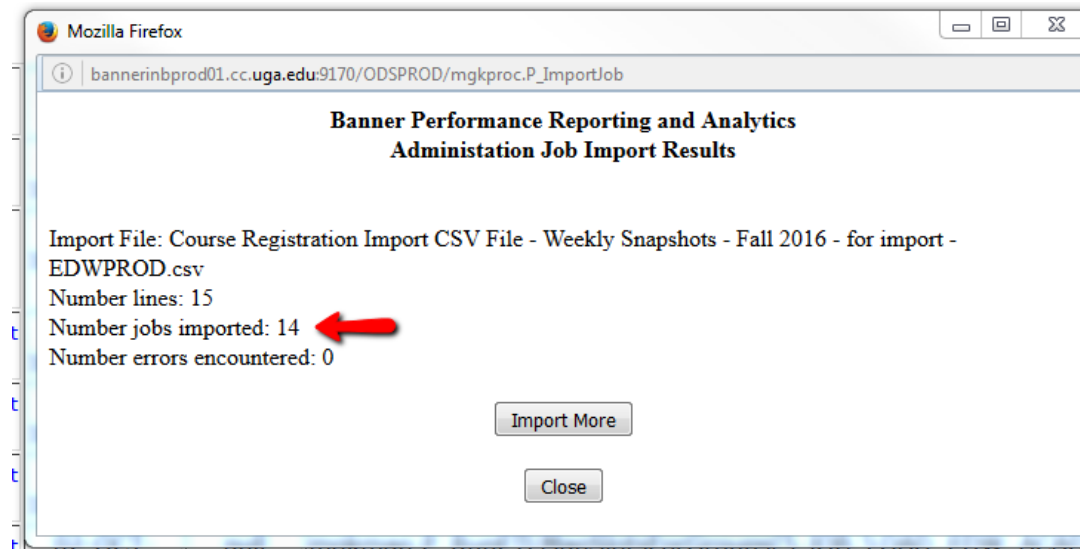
Mozilla Firefox

bannerinbprod01.cc.uga.edu:9170/ODSPROD/mgkproc.P_ImportJob

Banner Performance Reporting and Analytics
Administation Job Import Results

Import File: Course Registration Import CSV File - Weekly Snapshots - Fall 2016 - for import - EDWPROD.csv
Number lines: 15
Number jobs imported: 14
Number errors encountered: 0

Import More

Close